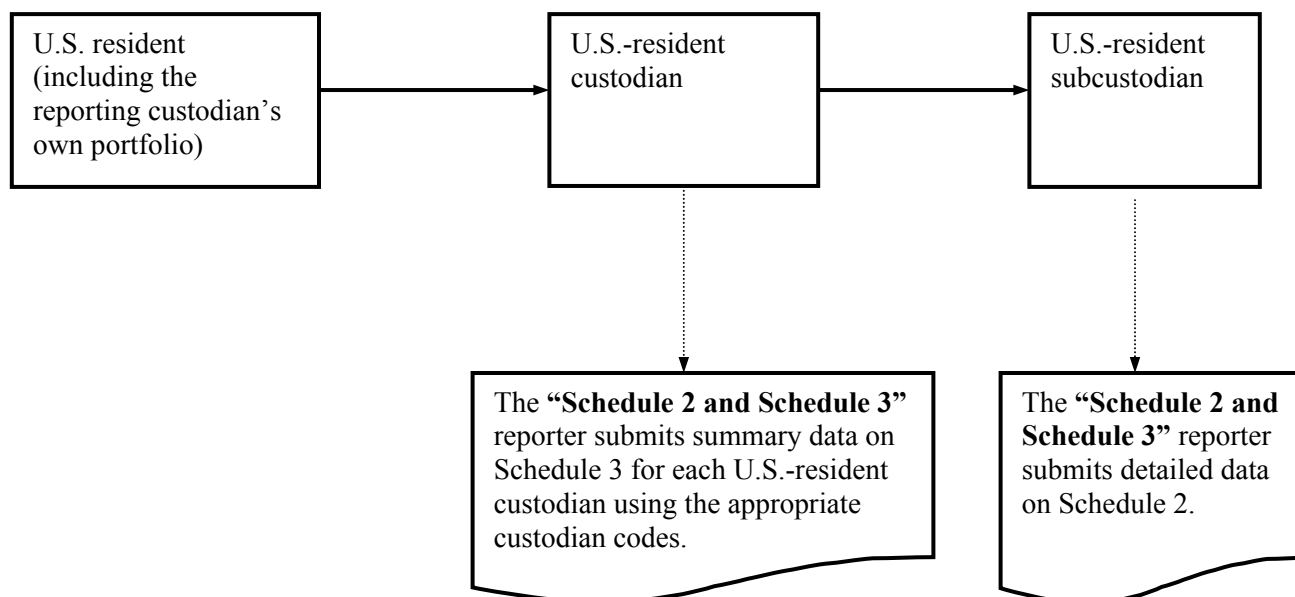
U.S. resident (including the reporting custodian's own portfolio)

U.S.-resident custodian

U.S.-resident subcustodian

The **"Schedule 2 and Schedule 3"** reporter submits summary data on Schedule 3 for each U.S.-resident custodian using the appropriate custodian codes.

The **"Schedule 2 and Schedule 3"** reporter submits detailed data on Schedule 2.